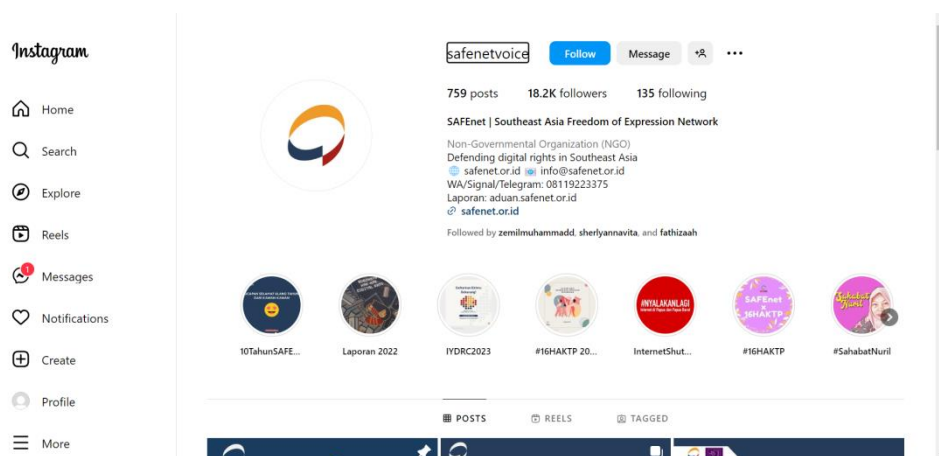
Instagram

Home

Search

Explore

Reels

1

Messages

Notifications

Create

Profile

More

safenetvoice Follow Message

759 posts 18.2K followers 135 following

SAFEnet | Southeast Asia Freedom of Expression Network

Non-Governmental Organization (NGO)
Defending digital rights in Southeast Asia
safenet.or.id info@safenet.or.id
WA/Signal/Telegram: 08119223375
Laporan: aduan.safenet.or.id
safenet.or.id

Followed by zemilmuhammadd, sherlyannavita, and fathizaah

10TahunSAFE... Laporan 2022 IYDRC2023 #16HAKTP 20... InternetShut... #16HAKTP #SahabatNuril

#NYALAKANLAGI

SAFEnet #16HAKTP

Sahabat Nuril

POSTS REELS TAGGED